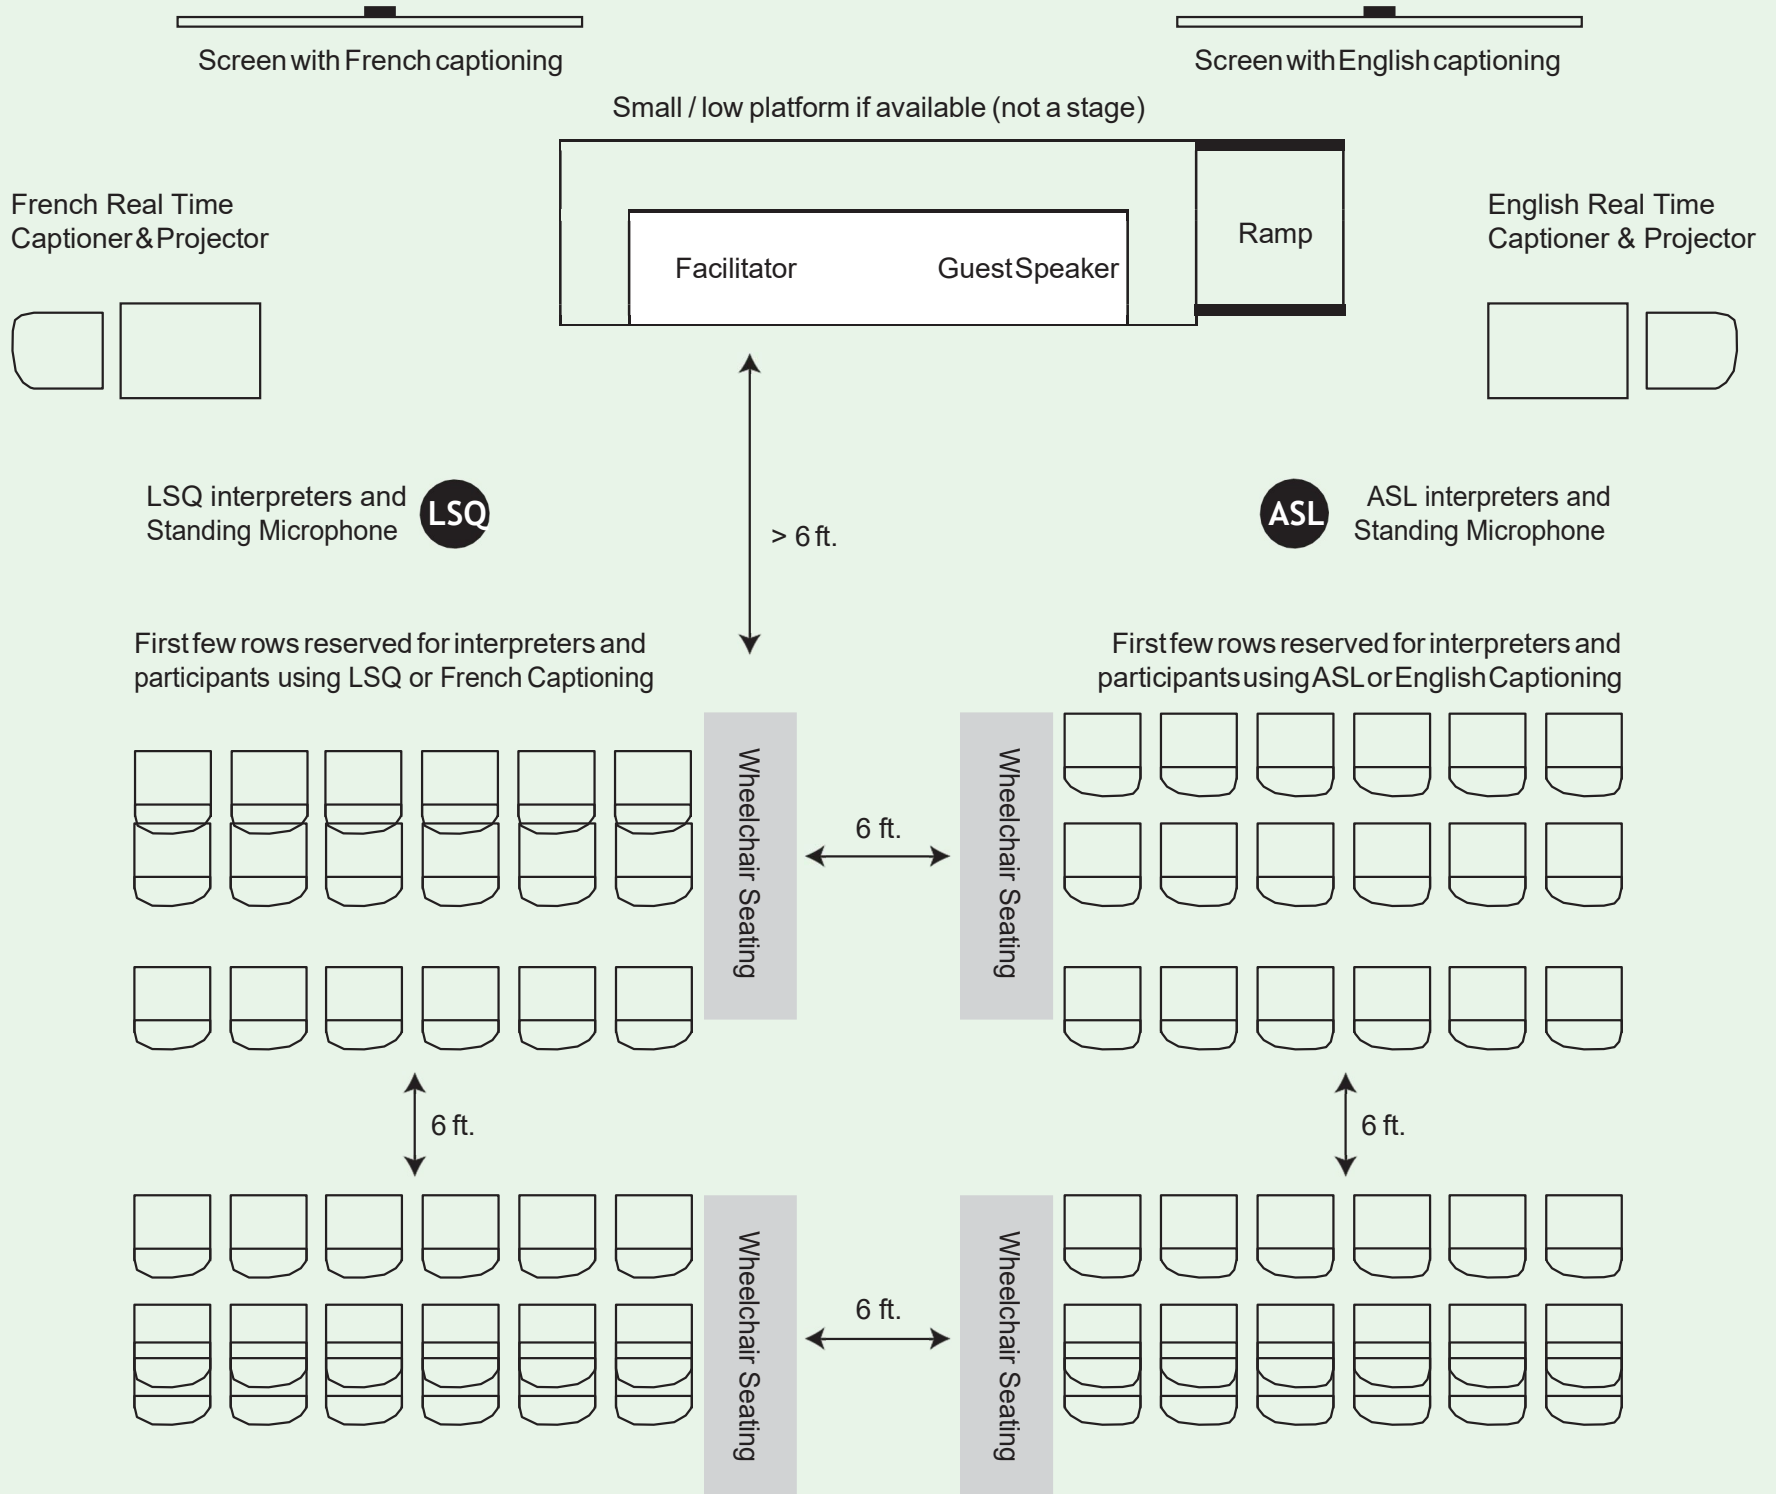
Screen with French captioning

Screen with English captioning

Small / low platform if available (not a stage)

French Real Time Captioner & Projector

Facilitator

Guest Speaker

Ramp

English Real Time Captioner & Projector

LSQ interpreters and Standing Microphone

LSQ

> 6 ft.

ASL

ASL interpreters and Standing Microphone

First few rows reserved for interpreters and participants using LSQ or French Captioning

First few rows reserved for interpreters and participants using ASL or English Captioning

Wheelchair Seating

6 ft.

Wheelchair Seating

6 ft.

6 ft.

Wheelchair Seating

6 ft.

Wheelchair Seating